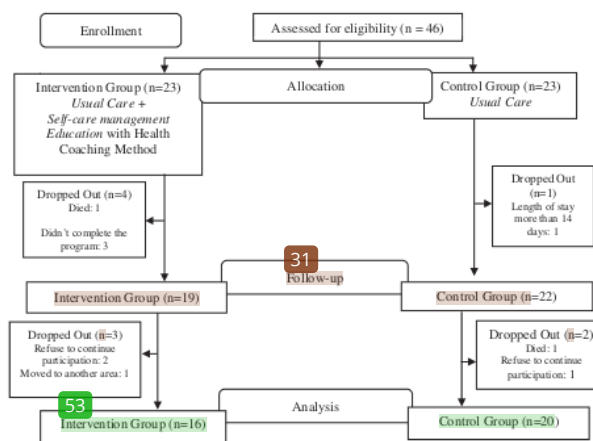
Enrollment

Assessed for eligibility (n = 46)

Allocation

Intervention Group (n=23)
*Usual Care +*
*Self-care management*
*Education* with Health
Coaching Method

Control Group (n=23)
*Usual Care*

Dropped Out (n=4)
Died: 1

Didn't complete the program: 3

Dropped Out
(n=1)
Length of stay more than 14 days: 1

31

Follow-up

Intervention Group (n=19)

Control Group (n=22)

Dropped Out (n=3)
Refuse to continue participation: 2
Moved to another area: 1

Dropped Out (n=2)
Died: 1
Refuse to continue participation: 1

Analysis

53

Intervention Group (n=16)

Control Group (n=20)